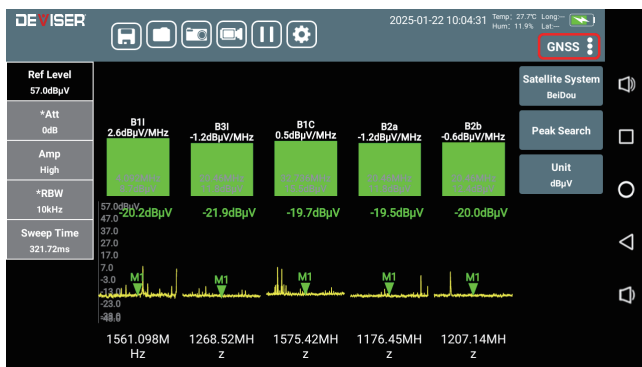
DEVISER

2025-01-22 10:04:31 Temp: 27.7C Long:-- Hum: 11.9% Lat:--

GNSS

Ref Level
57.0dBμV

*Att
0dB

Amp
High

*RBW
10kHz

Sweep Time
321.72ms

B1I
2.6dBμV/MHz

B3I
-1.2dBμV/MHz

B1C
0.5dBμV/MHz

B2a
-1.2dBμV/MHz

B2b
-0.6dBμV/MHz

57.0dBμV
47.0
37.0
27.0
17.0
7.0
-3.0
-13.0
-23.0
-33.0

-20.2dBμV
-21.9dBμV
-19.7dBμV
-19.5dBμV
-20.0dBμV

M1
M1
M1
M1
M1

1561.098MHz
1268.52MHz
1575.42MHz
1176.45MHz
1207.14MHz

Satellite System
BeiDou

Peak Search

Unit
dBμV